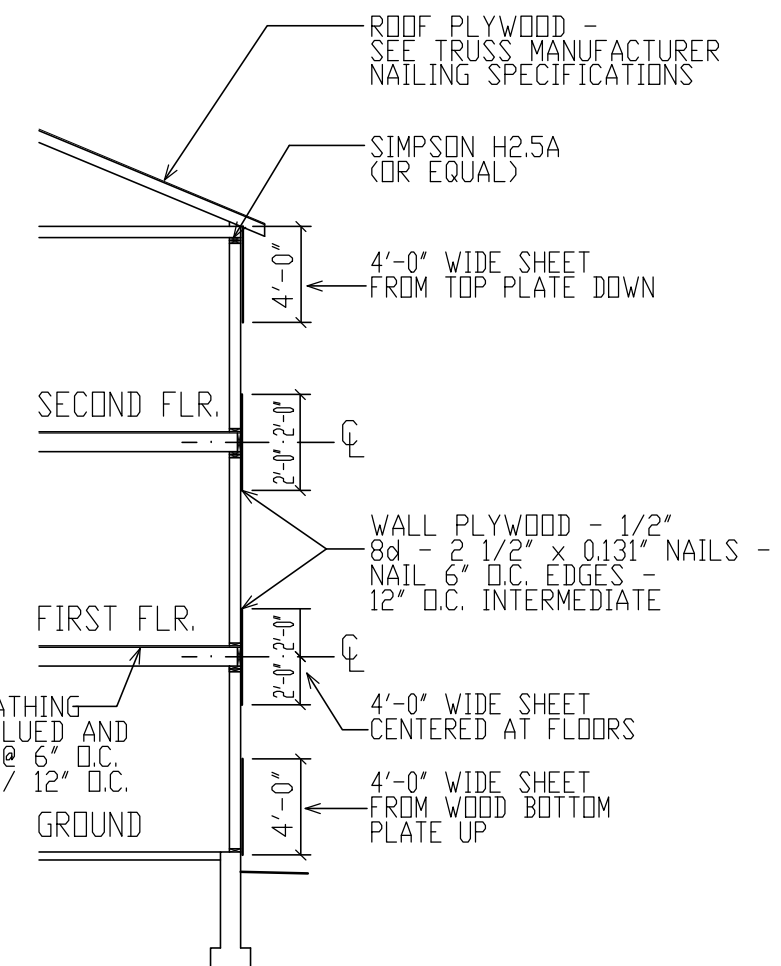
ROOF PLYWOOD -
SEE TRUSS MANUFACTURER
NAILING SPECIFICATIONS

SIMPSON H2.5A
(OR EQUAL)

4'-0"

4'-0" WIDE SHEET
FROM TOP PLATE DOWN

SECOND FLR.

2'-0" 2'-0"

$\mathbb{C}_L$

WALL PLYWOOD - 1/2"
8d - 2 1/2" x 0.131" NAILS -
NAIL 6" O.C. EDGES -
12" O.C. INTERMEDIATE

FIRST FLR.

2'-0" 2'-0"

$\mathbb{C}_L$

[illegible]ATHING
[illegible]LUED AND
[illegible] @ 6" O.C.
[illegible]/ 12" O.C.

4'-0" WIDE SHEET
CENTERED AT FLOORS

GROUND

4'-0"

4'-0" WIDE SHEET
FROM WOOD BOTTOM
PLATE UP